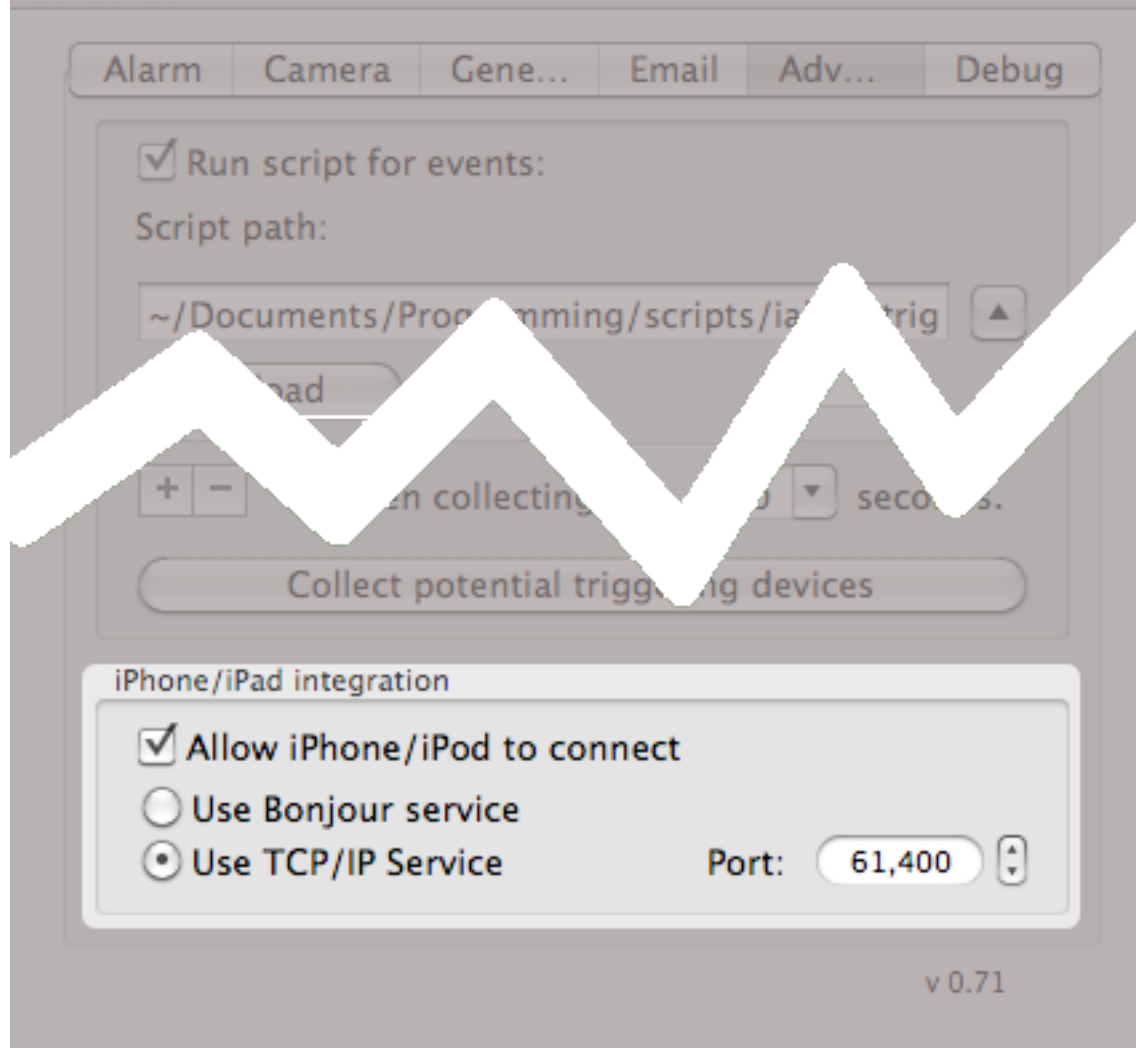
Alarm Camera Gene... Email Adv... Debug

Run script for events:

Script path:

~/Documents/Pro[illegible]mming/scripts/ia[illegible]trig

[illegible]oad

+ − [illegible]en collecting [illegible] seco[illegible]s.

Collect potential trigg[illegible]ng devices

iPhone/iPad integration

Allow iPhone/iPod to connect

Use Bonjour service

Use TCP/IP Service

Port: 61,400

v 0.71